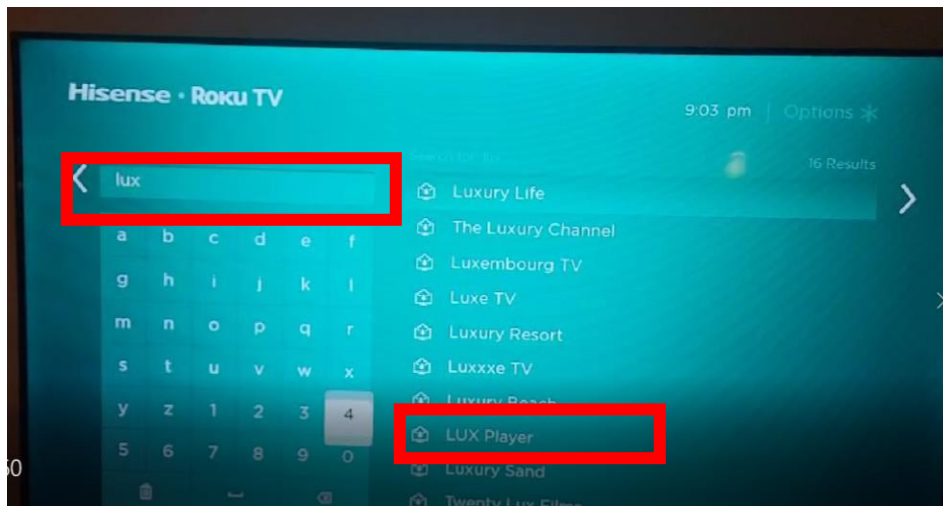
Hisense · Roku TV

9:03 pm | Options ✳

lux

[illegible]

16 Results

a b c d e f
g h i j k l
m n o p q r
s t u v w x
y z 1 2 3 4
5 6 7 8 9 0

Luxury Life
The Luxury Channel
Luxembourg TV
Luxe TV
Luxury Resort
Luxxxe TV
Luxury Beach
LUX Player
Luxury Sand
Twenty Lux Films

60